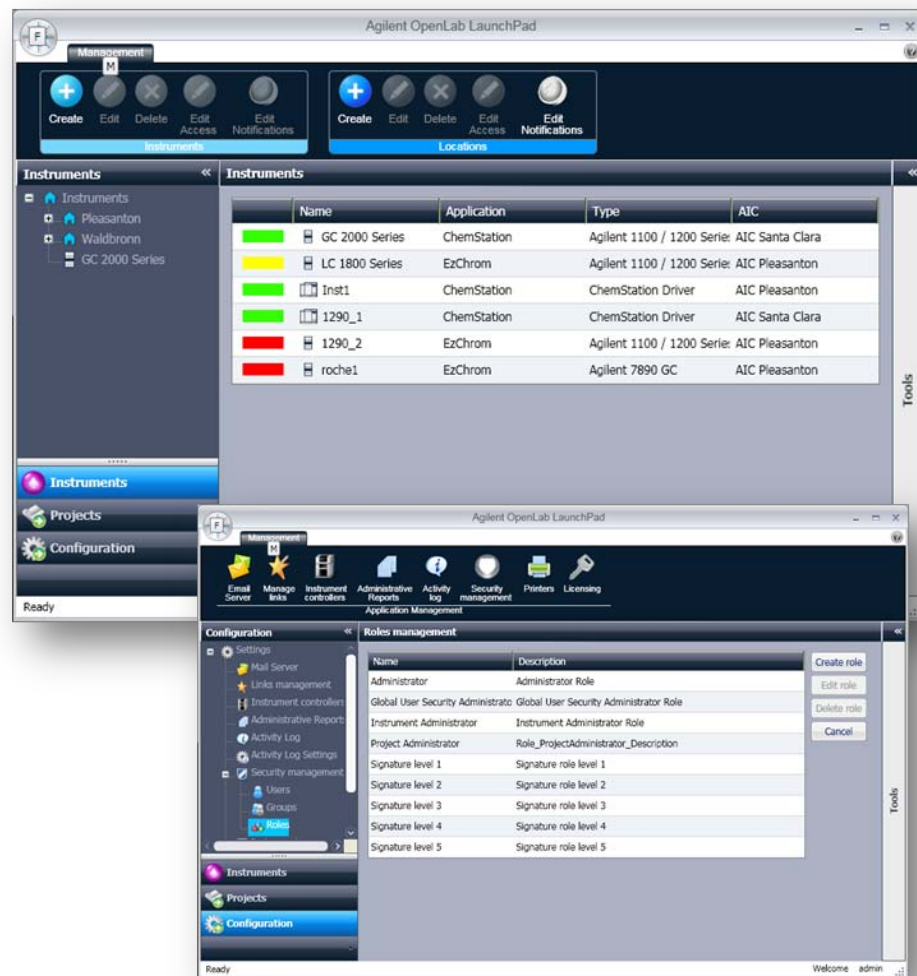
Agilent OpenLab LaunchPad

Management
M

Create Edit Delete Edit Access Edit Notifications
Instruments

Create Edit Delete Edit Access Edit Notifications
Locations

Instruments «
Instruments
Pleasanton
Waldbronn
GC 2000 Series

Instruments

| | Name | Application | Type | AIC |
|---|---|---|---|---|
| | GC 2000 Series | ChemStation | Agilent 1100 / 1200 Serie: | AIC Santa Clara |
| | LC 1800 Series | EzChrom | Agilent 1100 / 1200 Serie: | AIC Pleasanton |
| | Inst1 | ChemStation | ChemStation Driver | AIC Pleasanton |
| | 1290_1 | ChemStation | ChemStation Driver | AIC Santa Clara |
| | 1290_2 | EzChrom | Agilent 1100 / 1200 Serie: | AIC Pleasanton |
| | roche1 | EzChrom | Agilent 7890 GC | AIC Pleasanton |

Tools

Instruments
Projects
Configuration

Ready

Agilent OpenLab LaunchPad

Management
M

Email Server Manage links Instrument controllers Administrative Reports Activity log Security management Printers Licensing
Application Management

Configuration «
Settings
Mail Server
Links management
Instrument controller
Administrative Report:
Activity Log
Activity Log Settings
Security management
Users
Groups
Roles

Roles management

| Name | Description |
|---|---|
| Administrator | Administrator Role |
| Global User Security Administrato | Global User Security Administrator Role |
| Instrument Administrator | Instrument Administrator Role |
| Project Administrator | Role_ProjectAdministrator_Description |
| Signature level 1 | Signature role level 1 |
| Signature level 2 | Signature role level 2 |
| Signature level 3 | Signature role level 3 |
| Signature level 4 | Signature role level 4 |
| Signature level 5 | Signature role level 5 |

Create role
Edit role
Delete role
Cancel

Tools

Instruments
Projects
Configuration

Ready
Welcome admin